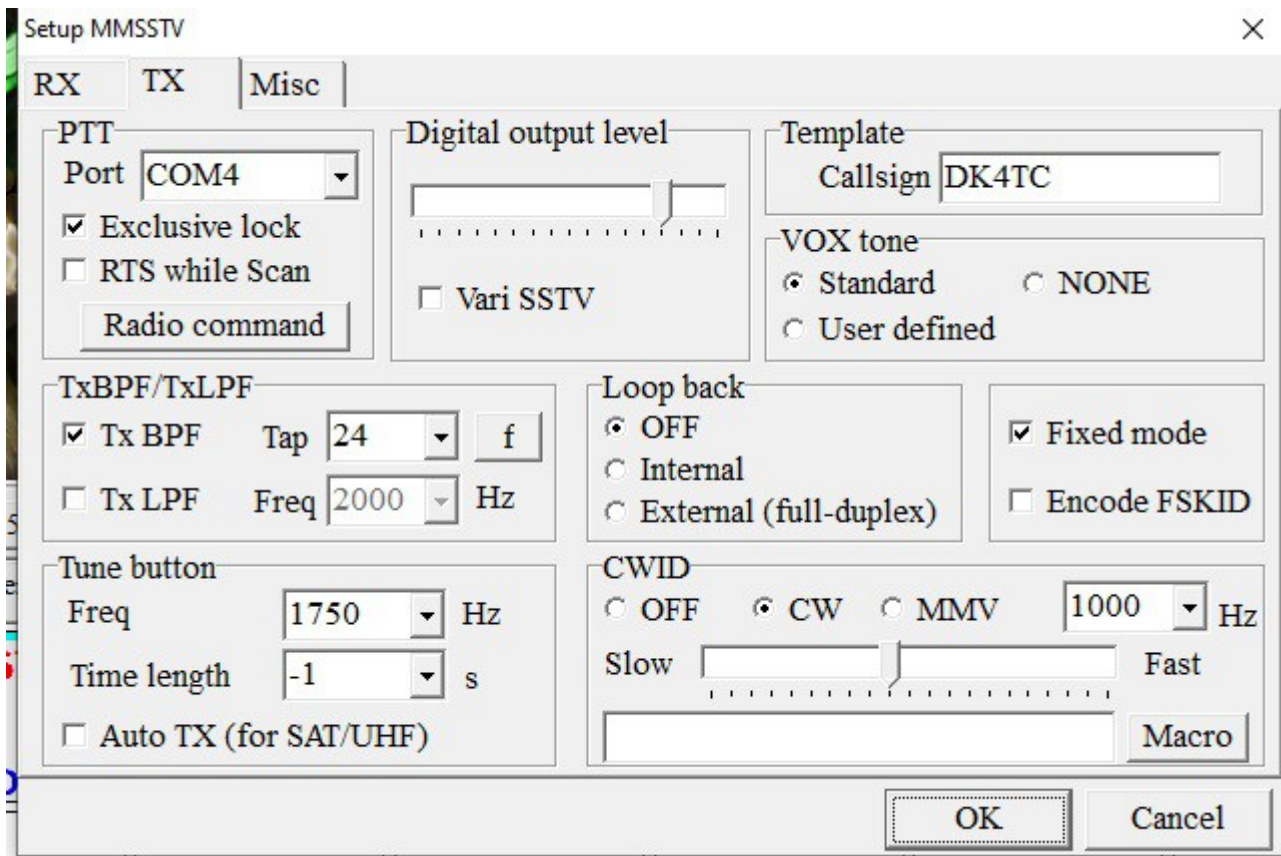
Setup MMSSTV
×

RX TX Misc

PTT
Port COM4
☑ Exclusive lock
☐ RTS while Scan
Radio command

Digital output level
☐ Vari SSTV

Template
Callsign DK4TC

VOX tone
◉ Standard ○ NONE
○ User defined

TxBPF/TxLPF
☑ Tx BPF Tap 24 f
☐ Tx LPF Freq 2000 Hz

Loop back
◉ OFF
○ Internal
○ External (full-duplex)

☑ Fixed mode
☐ Encode FSKID

Tune button
Freq 1750 Hz
Time length -1 s
☐ Auto TX (for SAT/UHF)

CWID
○ OFF ◉ CW ○ MMV 1000 Hz
Slow Fast
Macro

OK Cancel